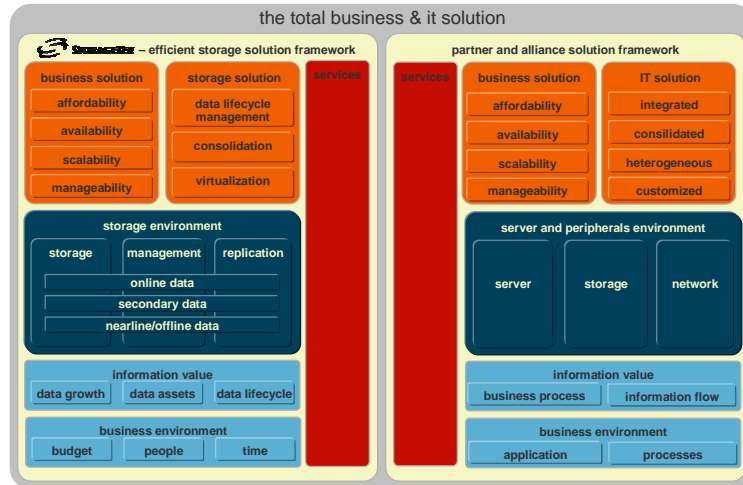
the total business & it solution

StorageTek – efficient storage solution framework

business solution
affordability
availability
scalability
manageability

storage solution
data lifecycle management
consolidation
virtualization

services

storage environment
storage
management
replication
online data
secondary data
nearline/offline data

information value
data growth
data assets
data lifecycle

business environment
budget
people
time

partner and alliance solution framework

services

business solution
affordability
availability
scalability
manageability

IT solution
integrated
consilidated
heterogeneous
customized

server and peripherals environment
server
storage
network

information value
business process
information flow

business environment
application
processes